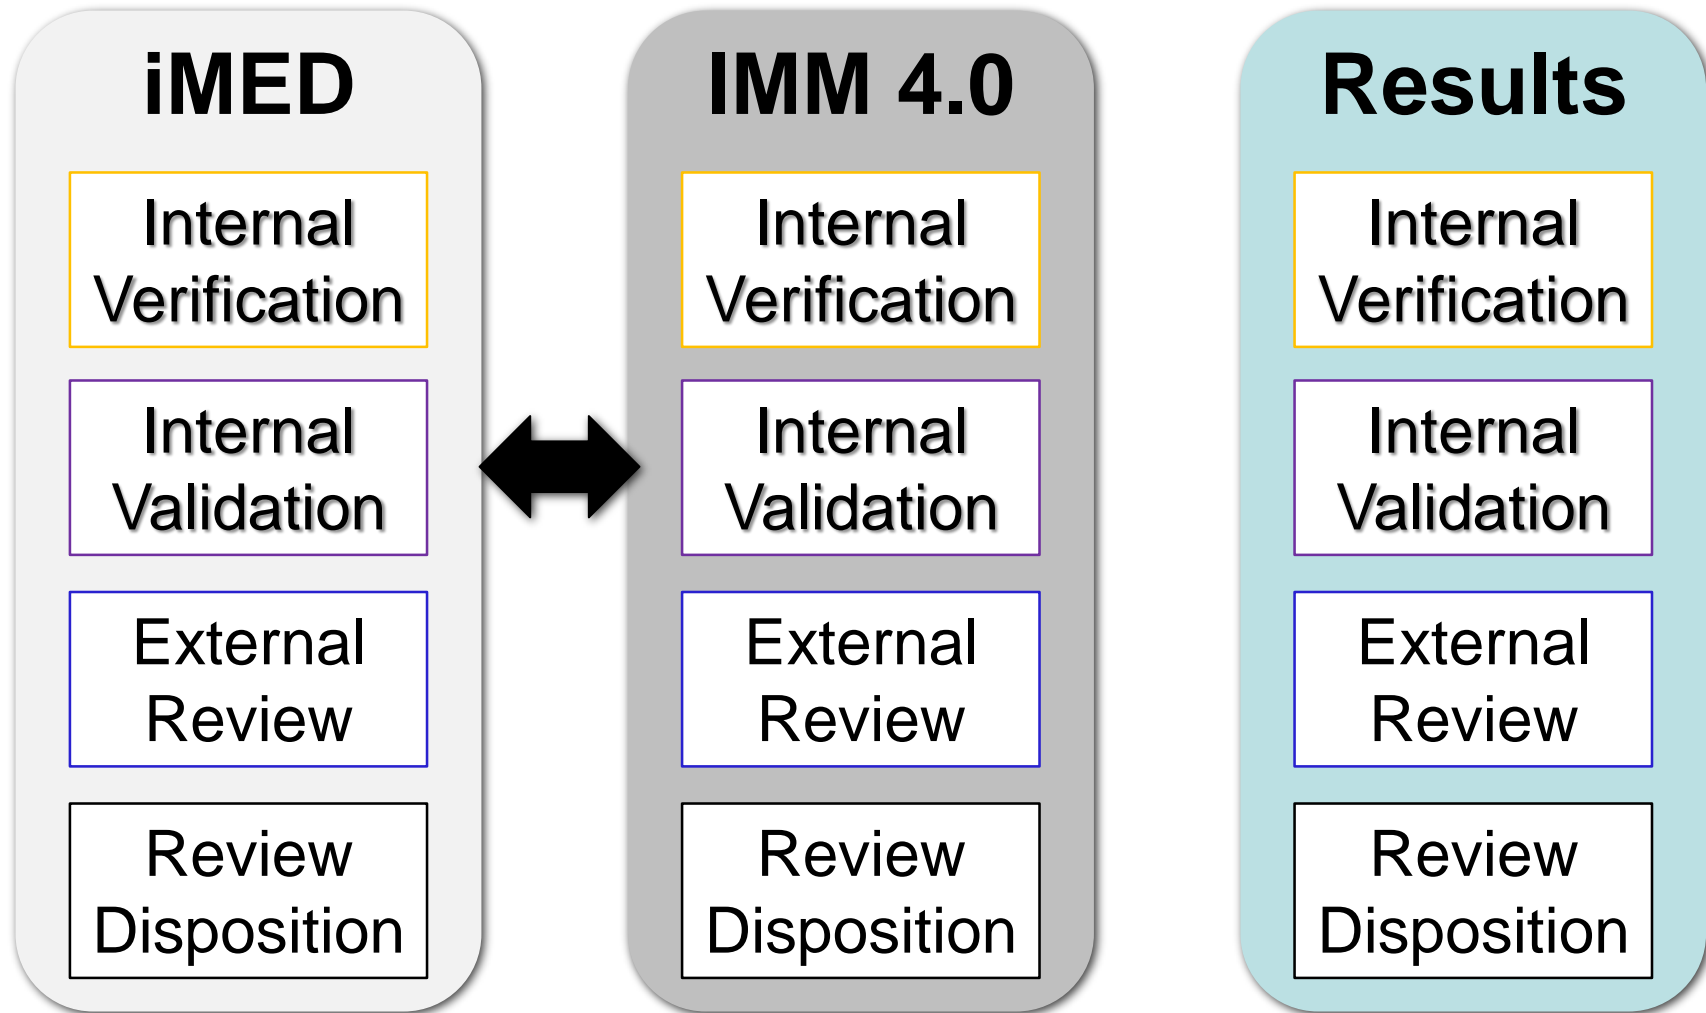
iMED

Internal Verification

Internal Validation

External Review

Review Disposition

IMM 4.0

Internal Verification

Internal Validation

External Review

Review Disposition

Results

Internal Verification

Internal Validation

External Review

Review Disposition